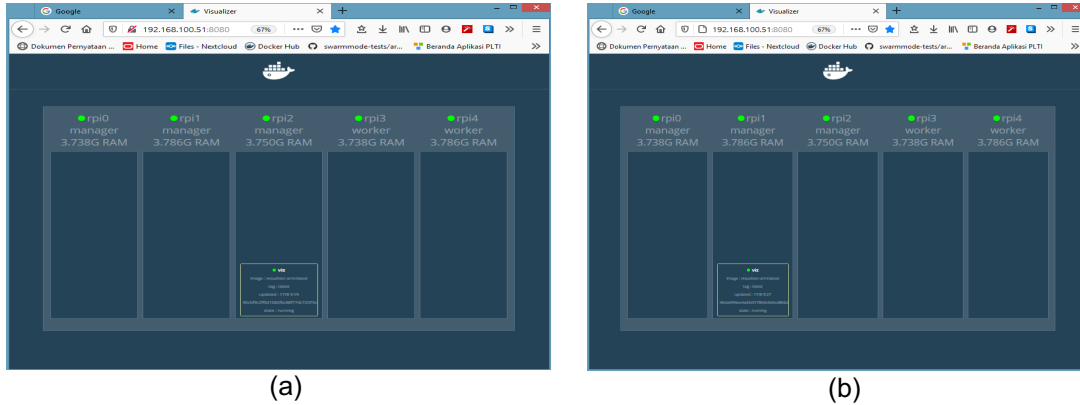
Google × Visualizer × +

192.168.100.51:8080 67%

Dokumen Pernyataan ... Home Files - Nextcloud Docker Hub swarmmode-tests/ar... Beranda Aplikasi PLTI

rpi0 manager 3.738G RAM

rpi1 manager 3.786G RAM

rpi2 manager 3.750G RAM

rpi3 worker 3.738G RAM

rpi4 worker 3.786G RAM

viz
image : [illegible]
tag : latest
updated : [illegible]
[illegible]
state : running

(a)

Google × Visualizer × +

192.168.100.51:8080 67%

Dokumen Pernyataan ... Home Files - Nextcloud Docker Hub swarmmode-tests/ar... Beranda Aplikasi PLTI

rpi0 manager 3.738G RAM

rpi1 manager 3.786G RAM

rpi2 manager 3.750G RAM

rpi3 worker 3.738G RAM

rpi4 worker 3.786G RAM

viz
image : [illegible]
tag : latest
updated : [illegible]
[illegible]
state : running

(b)